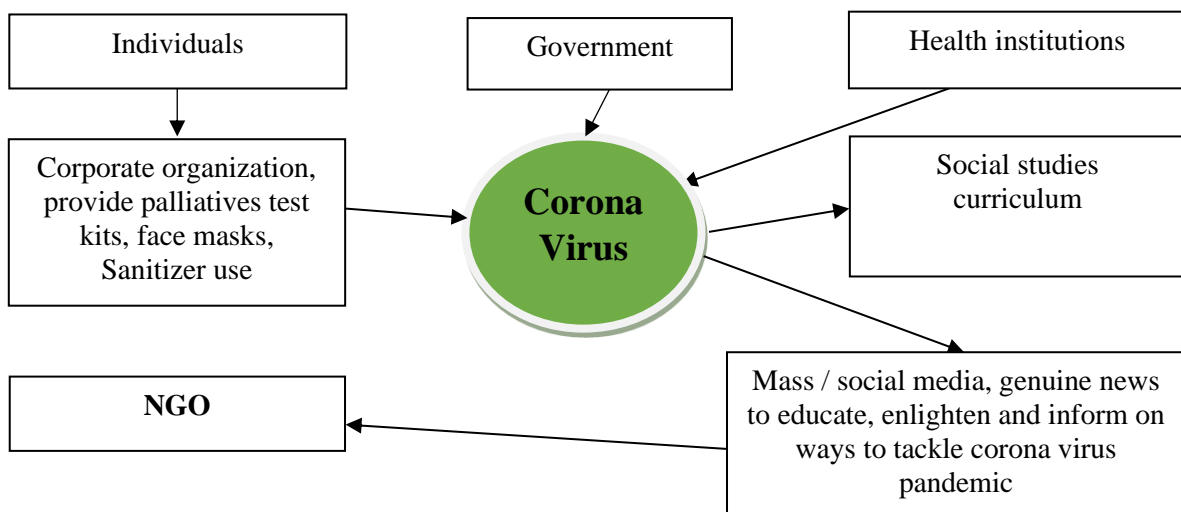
Individuals

Government

Health institutions

Corporate organization, provide palliatives test kits, face masks, Sanitizer use

Corona Virus

Social studies curriculum

NGO

Mass / social media, genuine news to educate, enlighten and inform on ways to tackle corona virus pandemic